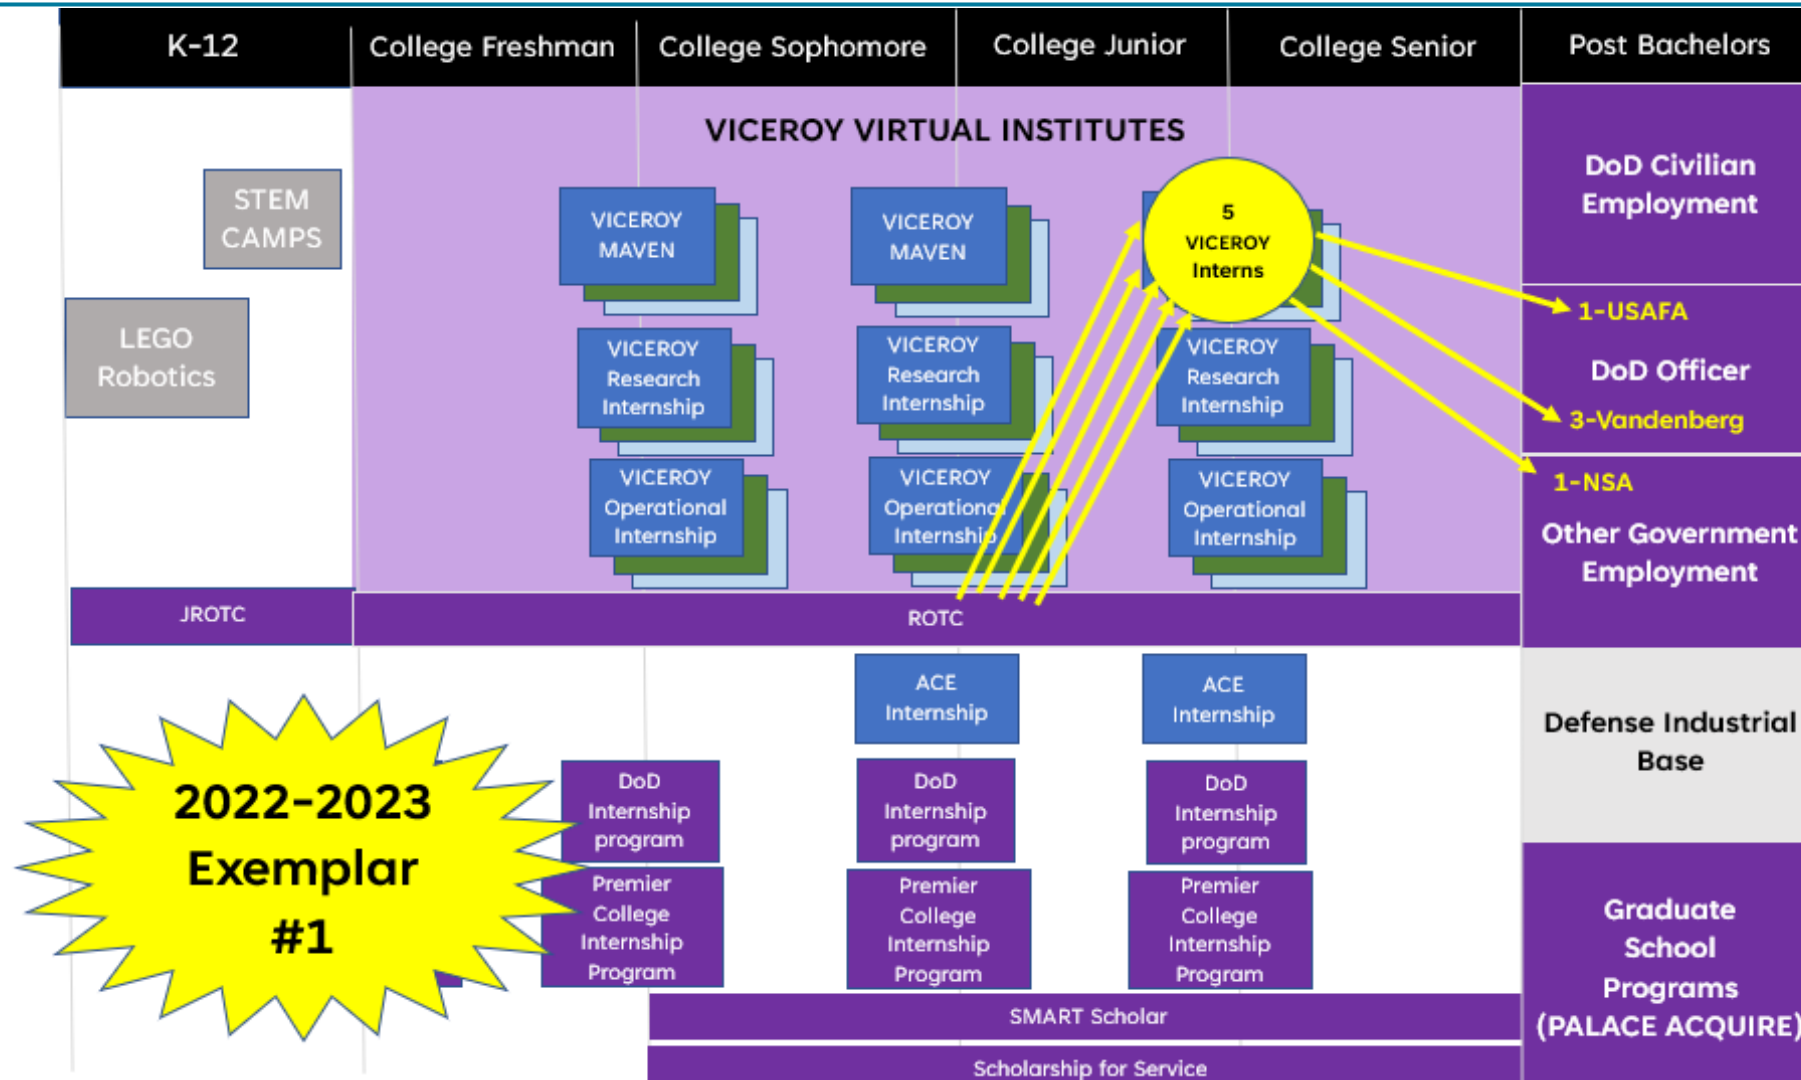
| K-12 | College Freshman | College Sophomore | College Junior | College Senior | Post Bachelors |
|---|---|---|---|---|---|

VICEROY VIRTUAL INSTITUTES

STEM CAMPS

LEGO Robotics

VICEROY MAVEN

VICEROY Research Internship

VICEROY Operational Internship

VICEROY MAVEN

VICEROY Research Internship

VICEROY Operational Internship

5 VICEROY Interns

VICEROY Research Internship

VICEROY Operational Internship

DoD Civilian Employment

1-USAFA

DoD Officer

3-Vandenberg

1-NSA

Other Government Employment

JROTC

ROTC

ACE Internship

ACE Internship

Defense Industrial Base

2022-2023 Exemplar #1

DoD Internship program

DoD Internship program

DoD Internship program

Premier College Internship Program

Premier College Internship Program

Premier College Internship Program

Graduate School Programs (PALACE ACQUIRE)

SMART Scholar

Scholarship for Service